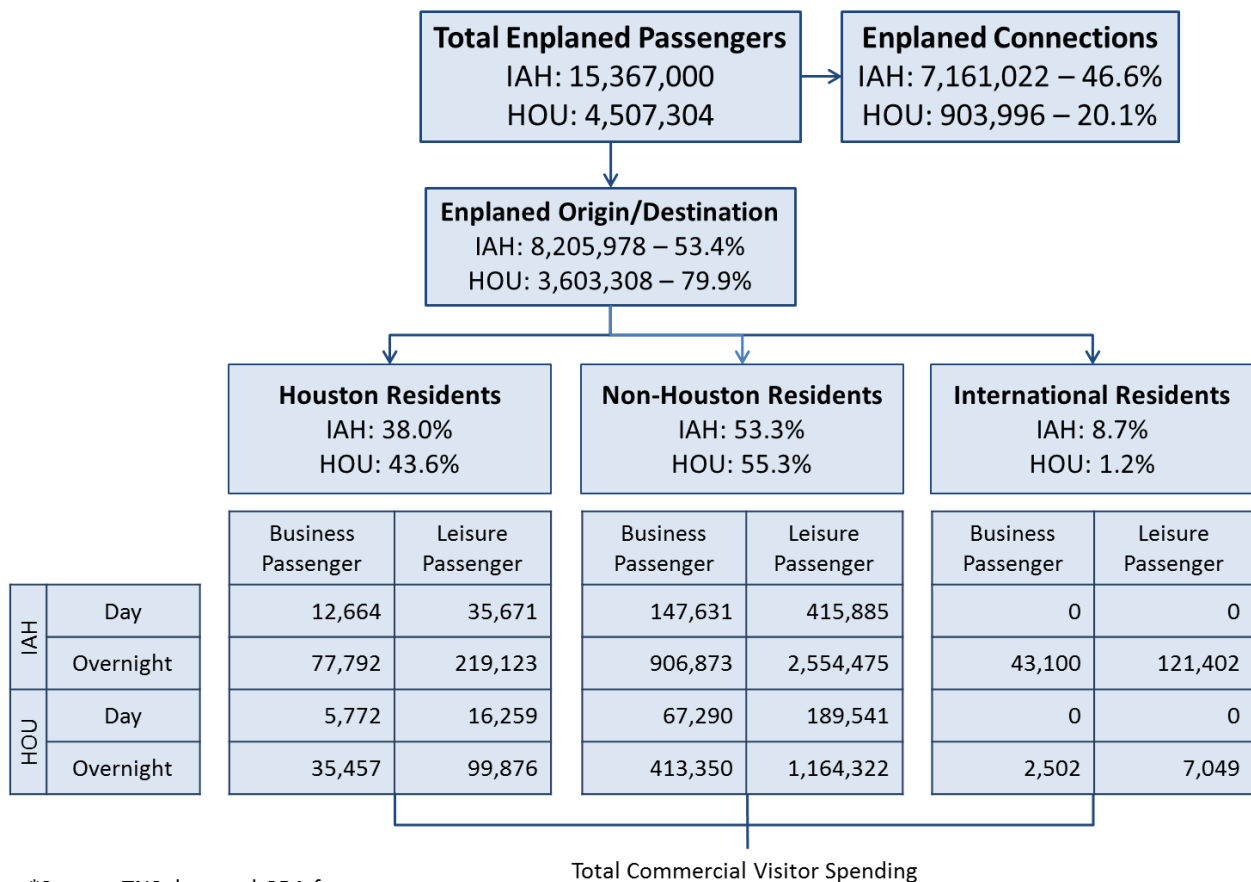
Total Enplaned Passengers
IAH: 15,367,000
HOU: 4,507,304

Enplaned Connections
IAH: 7,161,022 – 46.6%
HOU: 903,996 – 20.1%

Enplaned Origin/Destination
IAH: 8,205,978 – 53.4%
HOU: 3,603,308 – 79.9%

Houston Residents
IAH: 38.0%
HOU: 43.6%

Non-Houston Residents
IAH: 53.3%
HOU: 55.3%

International Residents
IAH: 8.7%
HOU: 1.2%

| | | Houston Residents Business Passenger | Houston Residents Leisure Passenger | Non-Houston Residents Business Passenger | Non-Houston Residents Leisure Passenger | International Residents Business Passenger | International Residents Leisure Passenger |
|---|---|---|---|---|---|---|---|
| IAH | Day | 12,664 | 35,671 | 147,631 | 415,885 | 0 | 0 |
| IAH | Overnight | 77,792 | 219,123 | 906,873 | 2,554,475 | 43,100 | 121,402 |
| HOU | Day | 5,772 | 16,259 | 67,290 | 189,541 | 0 | 0 |
| HOU | Overnight | 35,457 | 99,876 | 413,350 | 1,164,322 | 2,502 | 7,049 |

Total Commercial Visitor Spending

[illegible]